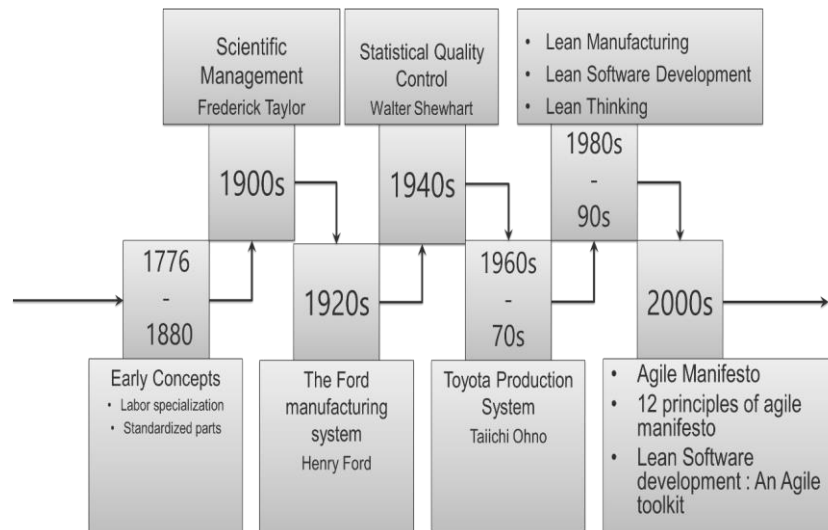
Scientific Management
Frederick Taylor

Statistical Quality Control
Walter Shewhart

• Lean Manufacturing
• Lean Software Development
• Lean Thinking

1900s

1940s

1980s - 90s

1776 - 1880

1920s

1960s - 70s

2000s

Early Concepts
• Labor specialization
• Standardized parts

The Ford manufacturing system
Henry Ford

Toyota Production System
Taiichi Ohno

• Agile Manifesto
• 12 principles of agile manifesto
• Lean Software development : An Agile toolkit